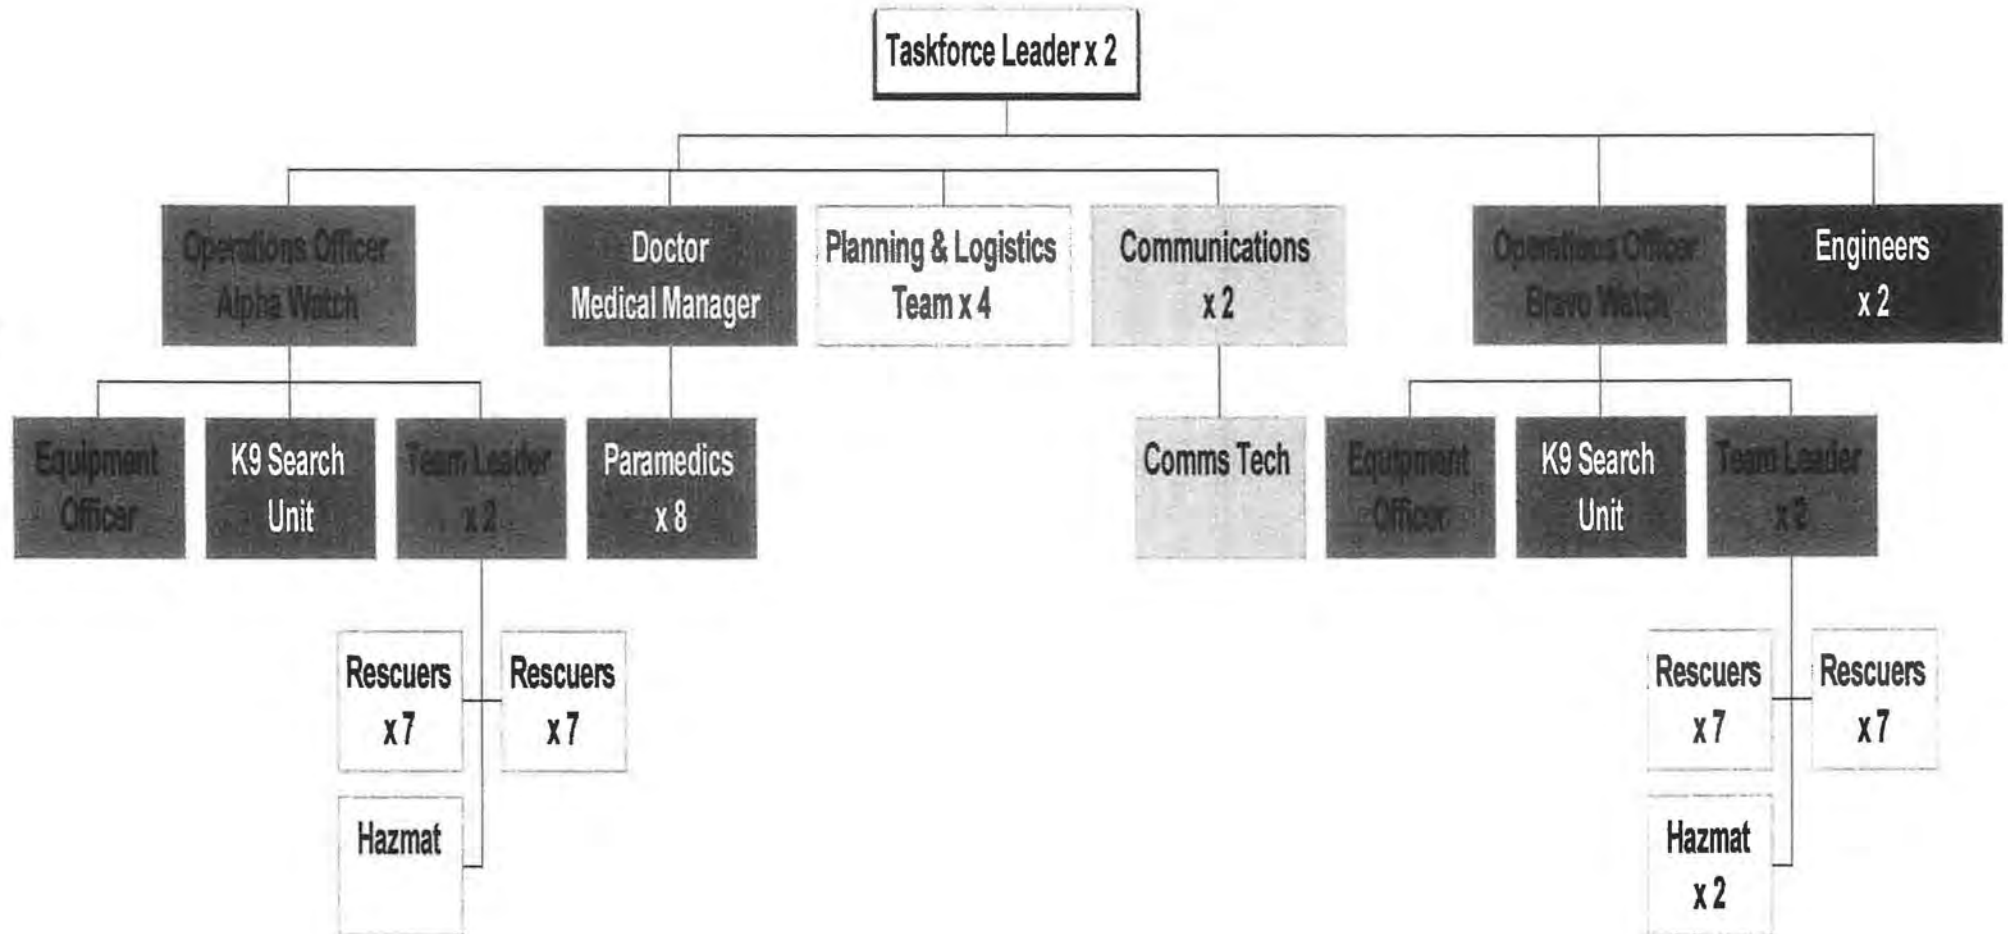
Taskforce Leader x 2

Operations Officer Alpha Watch

Doctor Medical Manager

Planning & Logistics Team x 4

Communications x 2

Operations Officer Bravo Watch

Engineers x 2

Equipment Officer

K9 Search Unit

Team Leader x 2

Paramedics x 8

Comms Tech

Equipment Officer

K9 Search Unit

Team Leader x 2

Rescuers x 7

Rescuers x 7

Hazmat

Rescuers x 7

Rescuers x 7

Hazmat x 2